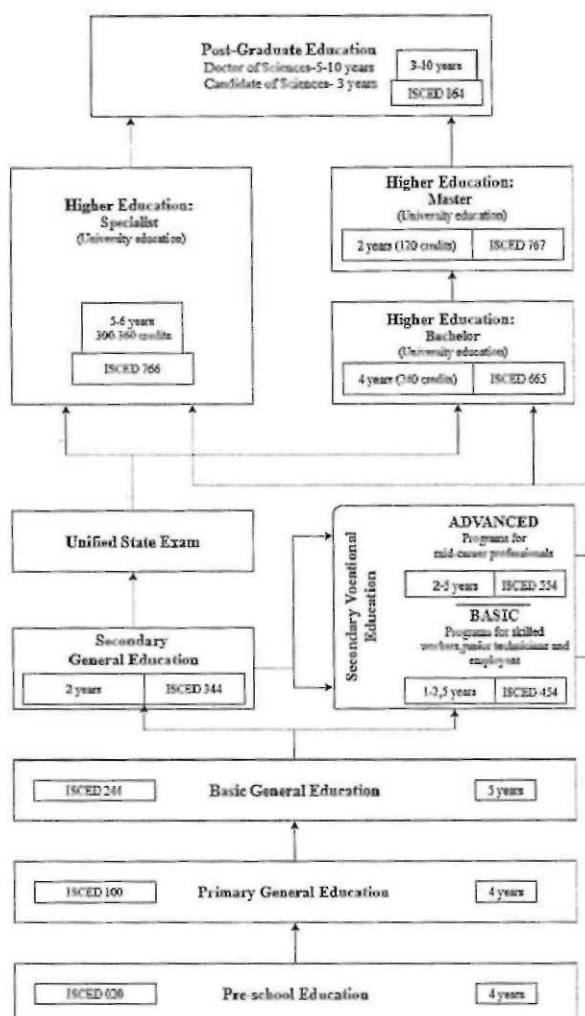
Post-Graduate Education
Doctor of Sciences-5-10 years
Candidate of Sciences- 3 years

3-10 years

ISCED 864

Higher Education:
Specialist
(University education)

5-6 years
300-360 credits

ISCED 766

Higher Education:
Master
(University education)

2 years (120 credits)

ISCED 767

Higher Education:
Bachelor
(University education)

4 years (240 credits)

ISCED 665

Unified State Exam

Secondary Vocational Education

ADVANCED
Programs for mid-career professionals

2-5 years

ISCED 354

BASIC
Programs for skilled workers,junior technicians and employees

1-2,5 years

ISCED 454

Secondary General Education

2 years

ISCED 344

ISCED 244

Basic General Education

5 years

ISCED 100

Primary General Education

4 years

ISCED 020

Pre-school Education

4 years